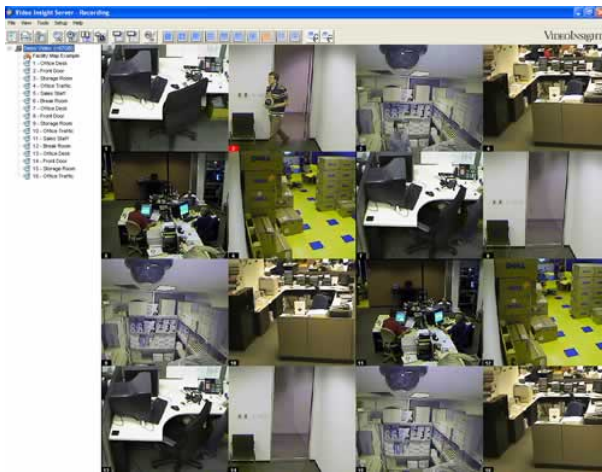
Video Insight Server - Recording

File View Tools Setup Help

VideoInsight

Video (#4720)
Facility Map Example
1 - Office Desk
2 - Front Door
3 - Storage Room
4 - Office Traffic
5 - Sales Staff
6 - Break Room
7 - Office Desk
8 - Front Door
9 - Storage Room
10 - Office Traffic
11 - Sales Staff
12 - Break Room
13 - Office Desk
14 - Front Door
15 - Storage Room
16 - Office Traffic